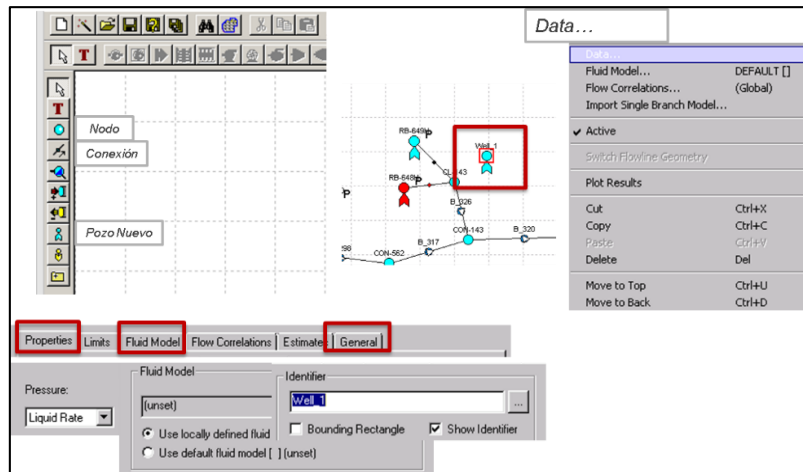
Data…

Data…
Fluid Model… DEFAULT []
Flow Correlations… (Global)
Import Single Branch Model…
Active
Switch Flowline Geometry
Plot Results
Cut Ctrl+X
Copy Ctrl+C
Paste Ctrl+V
Delete Del
Move to Top Ctrl+U
Move to Back Ctrl+D

Nodo
Conexión
Pozo Nuevo

RB-649
Well_1
RB-648
CL_43
B_326
CON-143
B_320
B_317
CON-562
P
P

Properties
Limits
Fluid Model
Flow Correlations
Estimate
General

Pressure:
Liquid Rate
Fluid Model
(unset)
Use locally defined fluid
Use default fluid model [ ] (unset)
Identifier
Well_1
...
Bounding Rectangle
Show Identifier